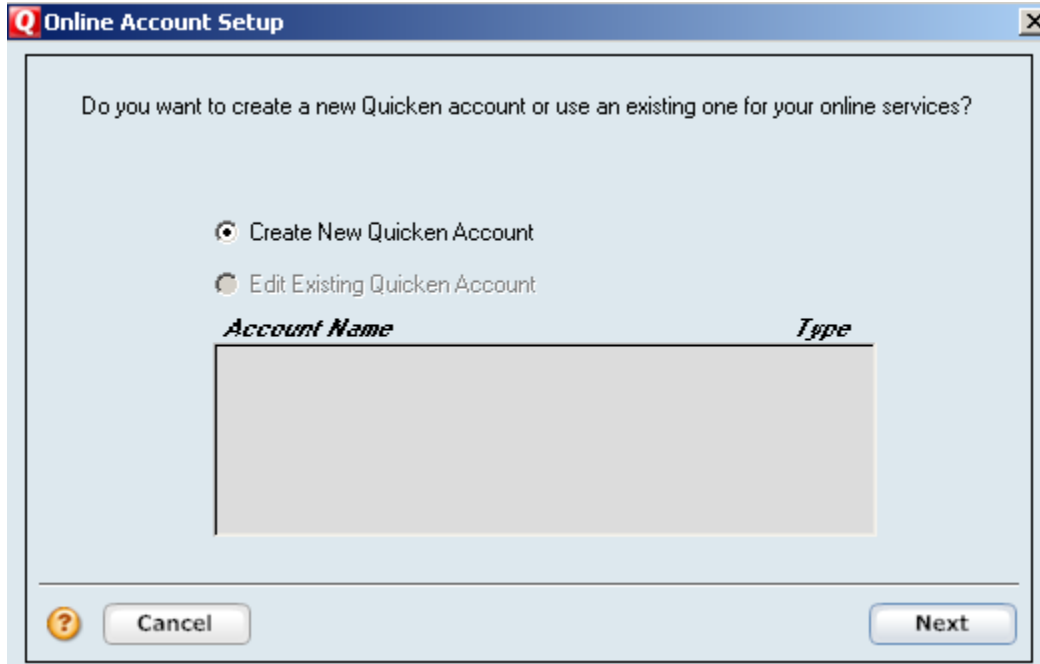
Online Account Setup

Do you want to create a new Quicken account or use an existing one for your online services?

Create New Quicken Account

Edit Existing Quicken Account

| Account Name | Type |
|---|---|

?

Cancel

Next